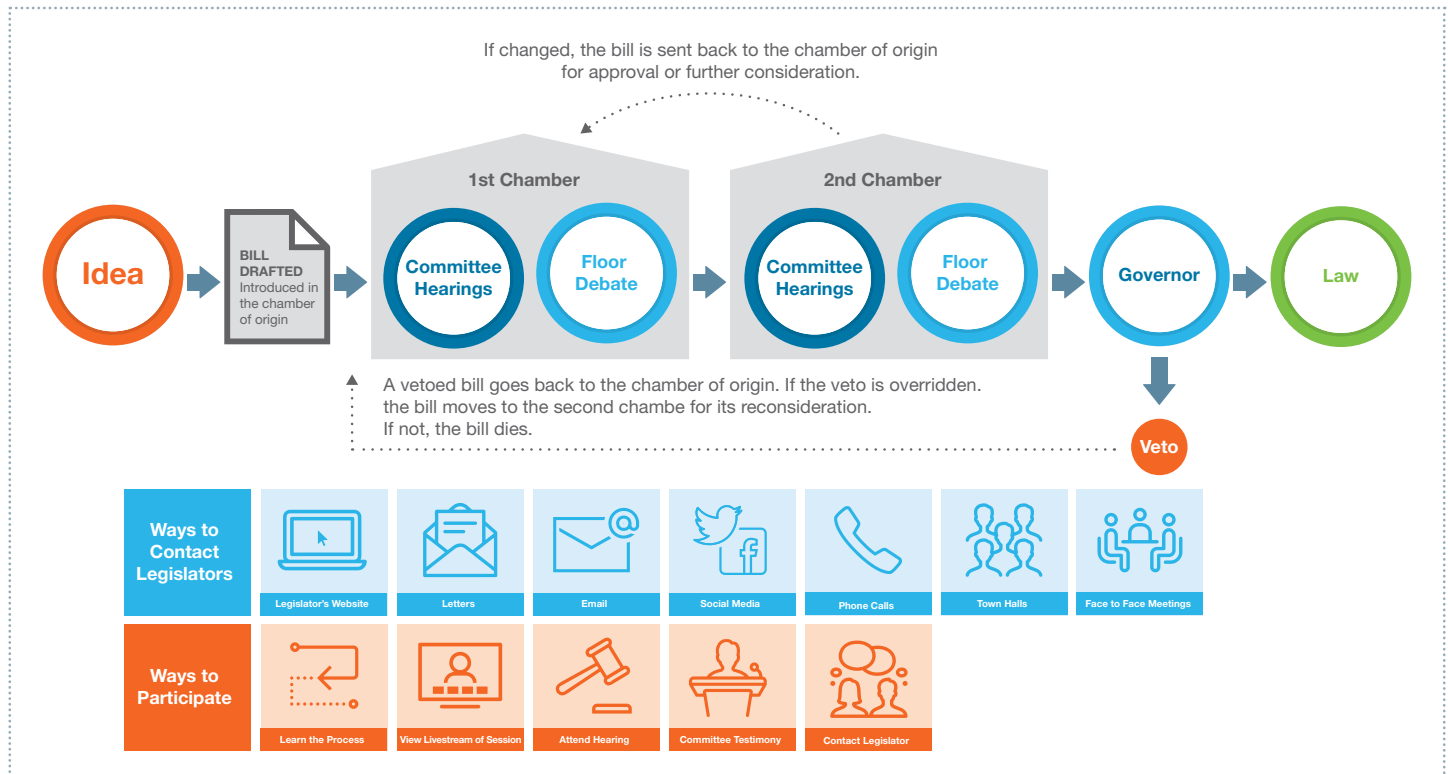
If changed, the bill is sent back to the chamber of origin for approval or further consideration.

Idea

BILL DRAFTED Introduced in the chamber of origin

1st Chamber

Committee Hearings

Floor Debate

2nd Chamber

Committee Hearings

Floor Debate

Governor

Law

A vetoed bill goes back to the chamber of origin. If the veto is overridden. the bill moves to the second chambe for its reconsideration. If not, the bill dies.

Veto

Ways to Contact Legislators

Legislator's Website

Letters

Email

Social Media

Phone Calls

Town Halls

Face to Face Meetings

Ways to Participate

Learn the Process

View Livestream of Session

Attend Hearing

Committee Testimony

Contact Legislator